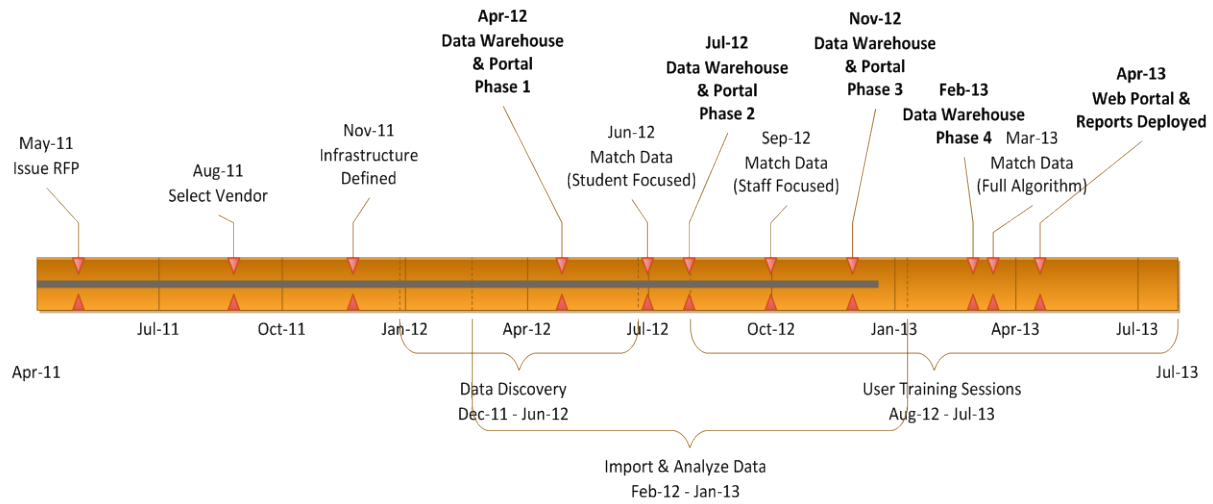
May-11
Issue RFP

Aug-11
Select Vendor

Nov-11
Infrastructure
Defined

**Apr-12**
**Data Warehouse**
**& Portal**
**Phase 1**

Jun-12
Match Data
(Student Focused)

**Jul-12**
**Data Warehouse**
**& Portal**
**Phase 2**

Sep-12
Match Data
(Staff Focused)

**Nov-12**
**Data Warehouse**
**& Portal**
**Phase 3**

**Feb-13**
**Data Warehouse**
**Phase 4**

Mar-13
Match Data
(Full Algorithm)

**Apr-13**
**Web Portal &**
**Reports Deployed**

Jul-11 Oct-11 Jan-12 Apr-12 Jul-12 Oct-12 Jan-13 Apr-13 Jul-13

Apr-11

Jul-13

Data Discovery
Dec-11 - Jun-12

User Training Sessions
Aug-12 - Jul-13

Import & Analyze Data
Feb-12 - Jan-13